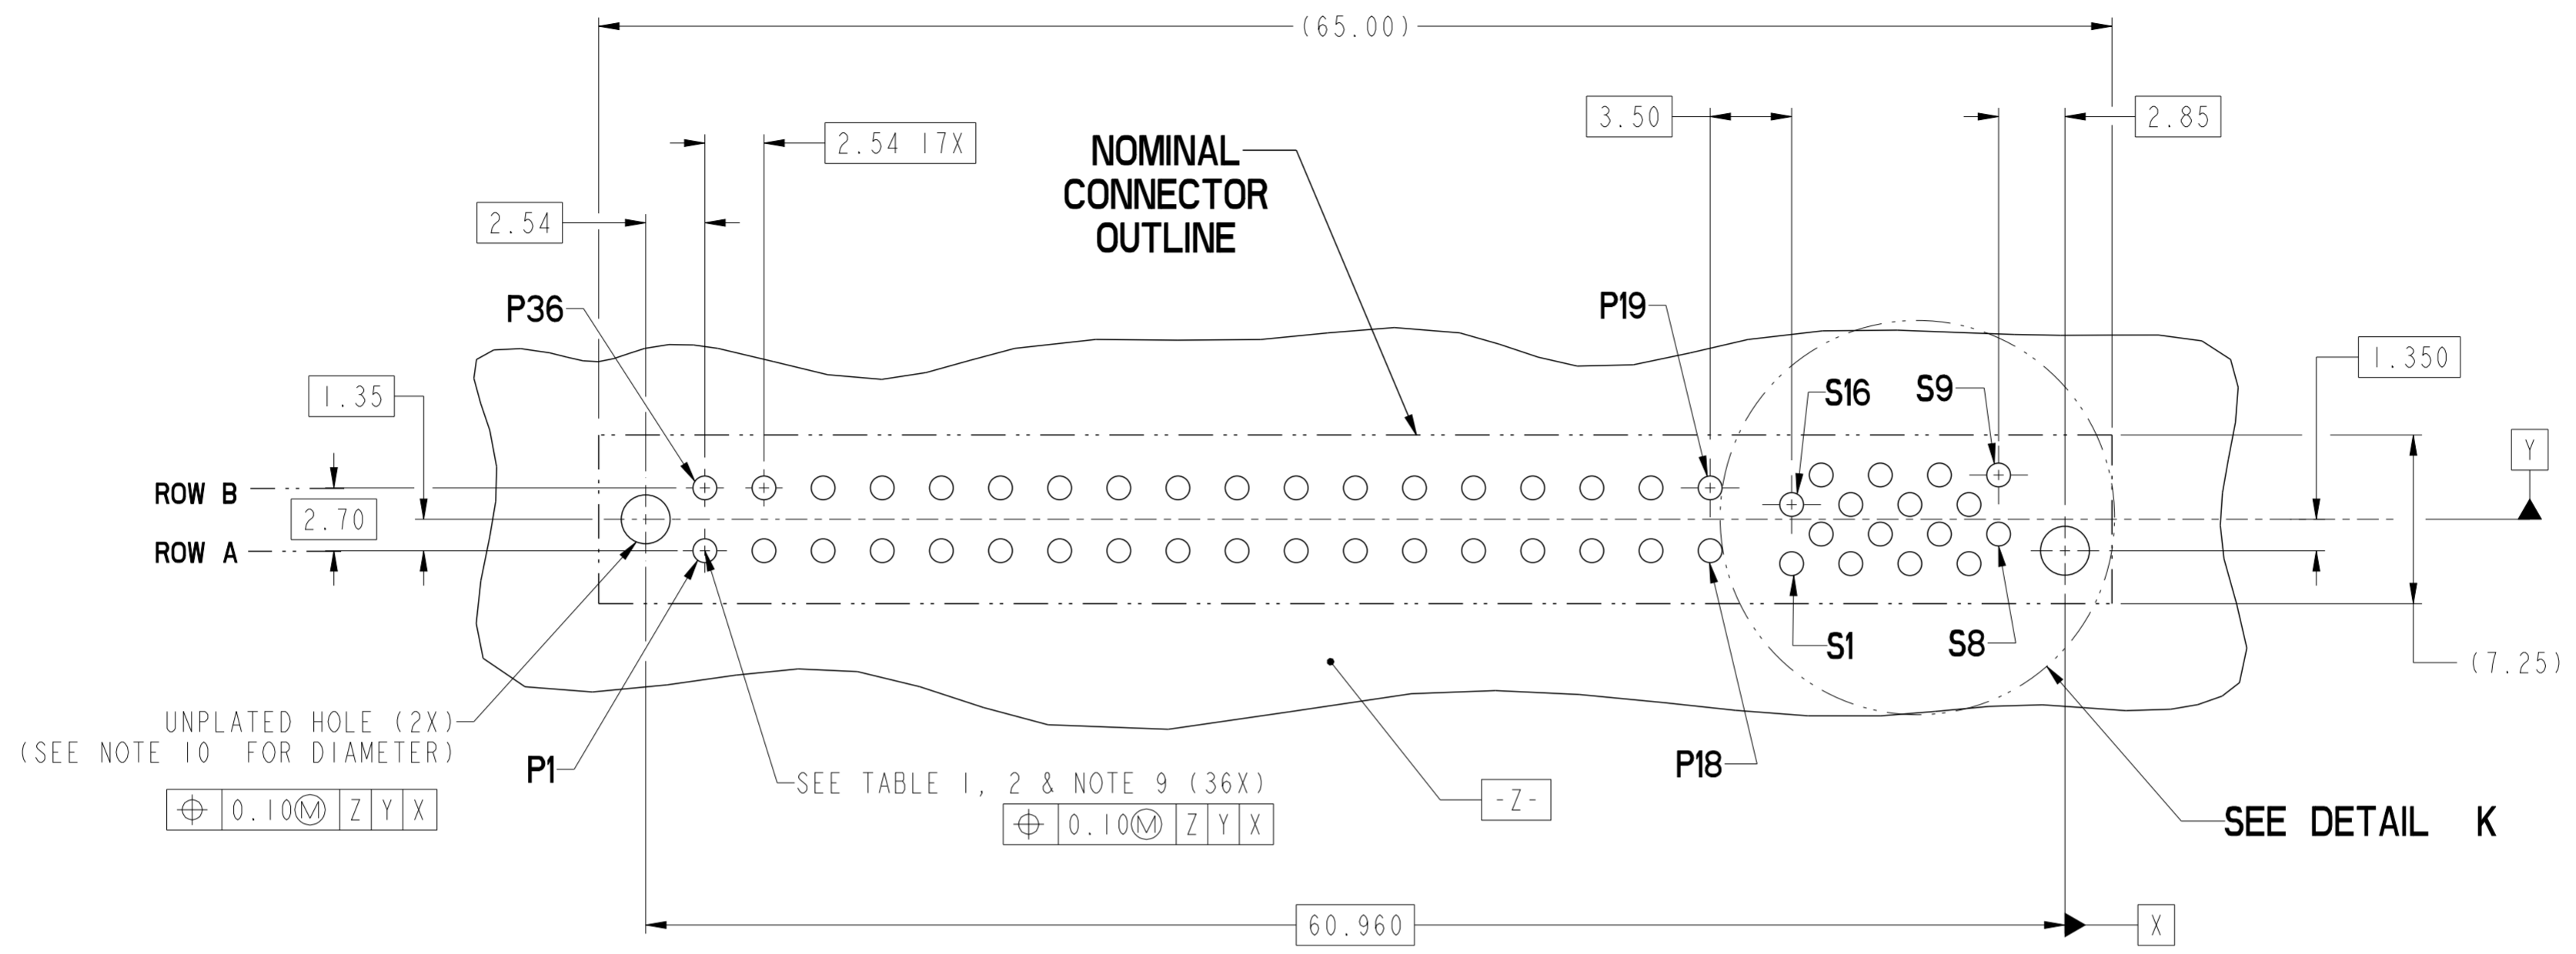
(65.00)

2.54 17X

NOMINAL CONNECTOR OUTLINE

3.50

2.85

2.54

P36

P19

1.35

S16

S9

1.350

Y

ROW B

2.70

ROW A

S1

S8

(7.25)

UNPLATED HOLE (2X)
(SEE NOTE 10 FOR DIAMETER)

P1

SEE TABLE 1, 2 & NOTE 9 (36X)

P18

-Z-

SEE DETAIL K

| ⊕ | 0.10Ⓜ | Z | Y | X |
|---|---|---|---|---|

| ⊕ | 0.10Ⓜ | Z | Y | X |
|---|---|---|---|---|

60.960

X